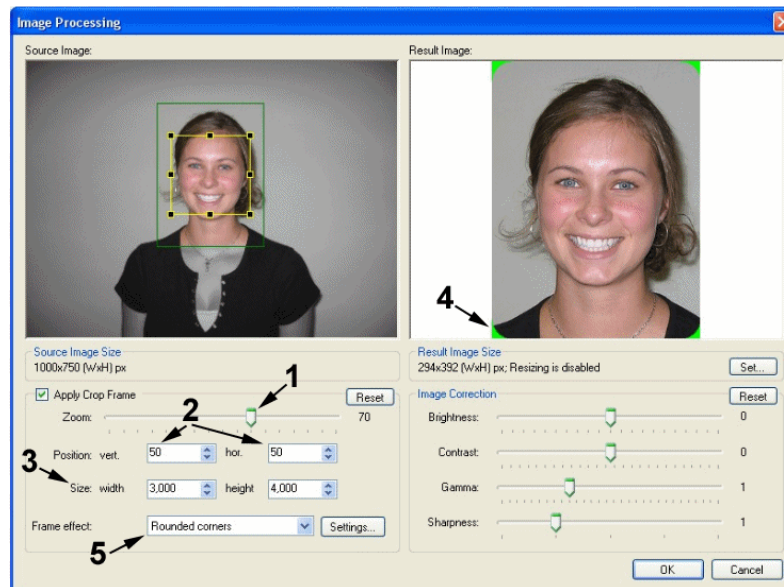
Image Processing

Source Image:

Result Image:

4

Source Image Size
1000x750 (WxH) px

Result Image Size
294x392 (WxH) px; Resizing is disabled

Set...

Apply Crop Frame

1

Reset

Zoom:

70

2

Position: vert. 50 hor. 50

3

Size: width 3,000 height 4,000

Frame effect: Rounded corners

Settings...

5

Image Correction

Reset

Brightness: 0

Contrast: 0

Gamma: 1

Sharpness: 1

OK

Cancel